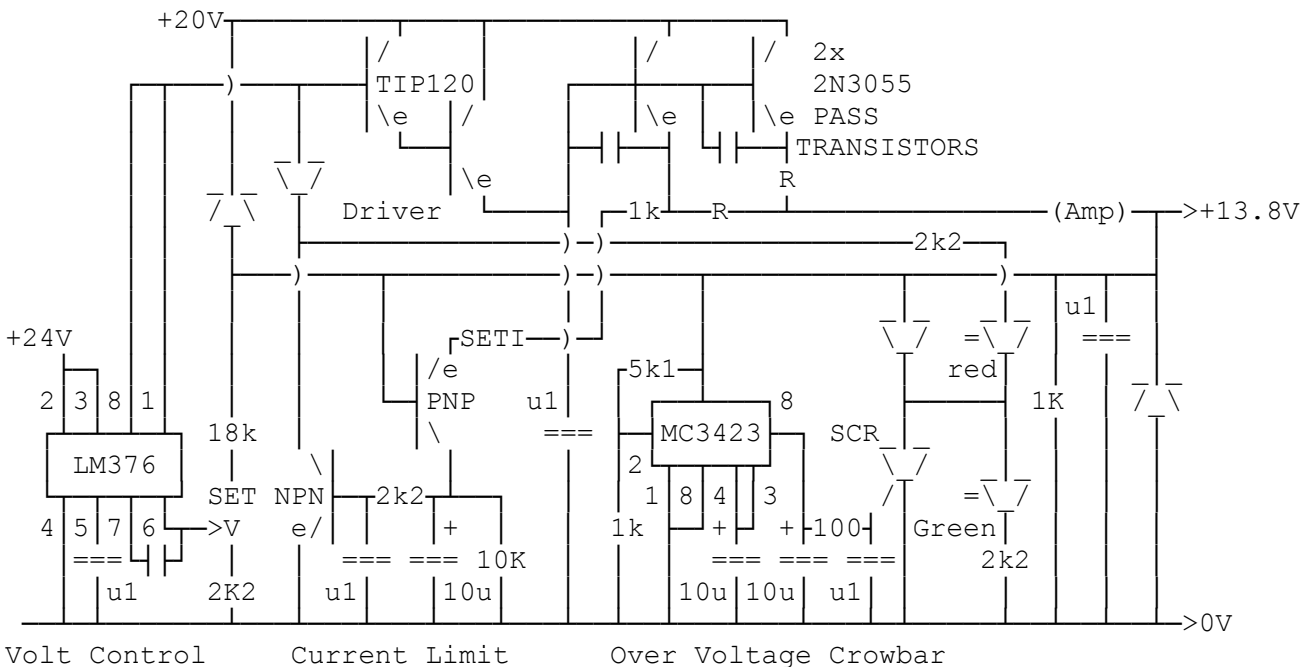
+20V

TIP120

\e

/

\e

Driver

/

\e

/

\e

2x 2N3055 PASS TRANSISTORS

R

1k

R

(Amp)

>+13.8V

2k2

u1

===

+24V

2 3 8 1

LM376

4 5 7 6

===

u1

>V

18k

SET

2K2

\

NPN

e/

2k2

===

u1

===

+

10u

10K

SETI

/e

PNP

\

u1

===

5k1

MC3423

8

2

1 8 4 3

1k

+

+

100

===

===

===

10u

10u

u1

SCR

/

red

=

=

Green

2k2

1K

>0V

Volt Control

Current Limit

Over Voltage Crowbar